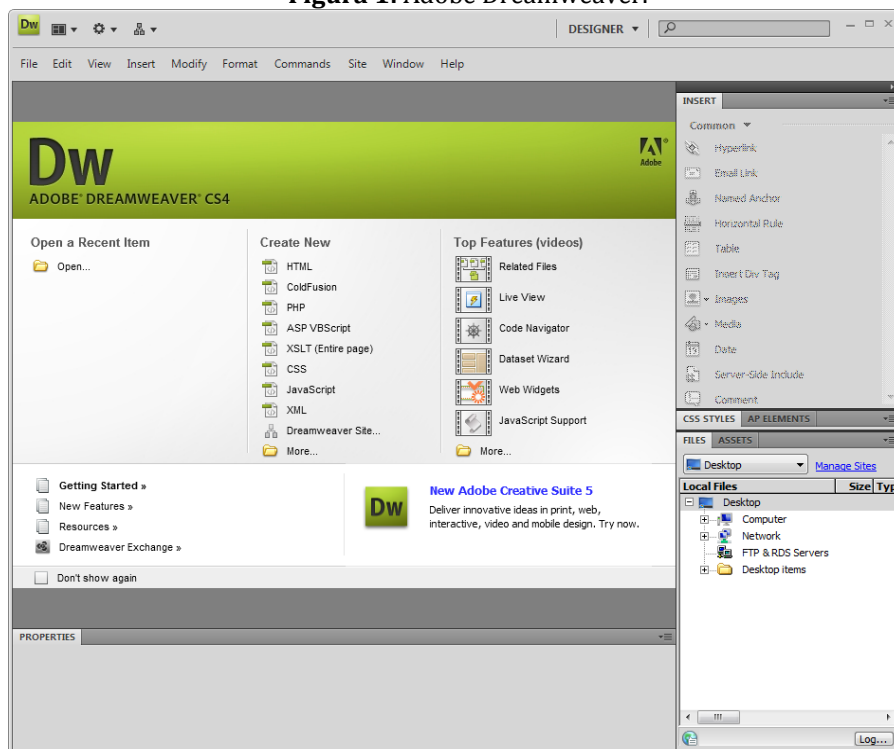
Figure 1: Adobe Dreamweaver.

Dw DESIGNER

File Edit View Insert Modify Format Commands Site Window Help

Dw
ADOBE® DREAMWEAVER® CS4

Adobe

Open a Recent Item
Open...

Create New
HTML
ColdFusion
PHP
ASP VBScript
XSLT (Entire page)
CSS
JavaScript
XML
Dreamweaver Site...
More...

Top Features (videos)
Related Files
Live View
Code Navigator
Dataset Wizard
Web Widgets
JavaScript Support
More...

Getting Started »
New Features »
Resources »
Dreamweaver Exchange »

Dw
New Adobe Creative Suite 5
Deliver innovative ideas in print, web, interactive, video and mobile design. Try now.

Don't show again

PROPERTIES

INSERT
Common
Hyperlink
Email Link
Named Anchor
Horizontal Rule
Table
Insert Div Tag
Images
Media
Date
Server-Side Include
Comment

CSS STYLES AP ELEMENTS

FILES ASSETS
Desktop
Manage Sites

| Local Files | Size | Typ |
|---|---|---|
| Desktop | | |
| Computer | | |
| Network | | |
| FTP & RDS Servers | | |
| Desktop items | | |

Log...